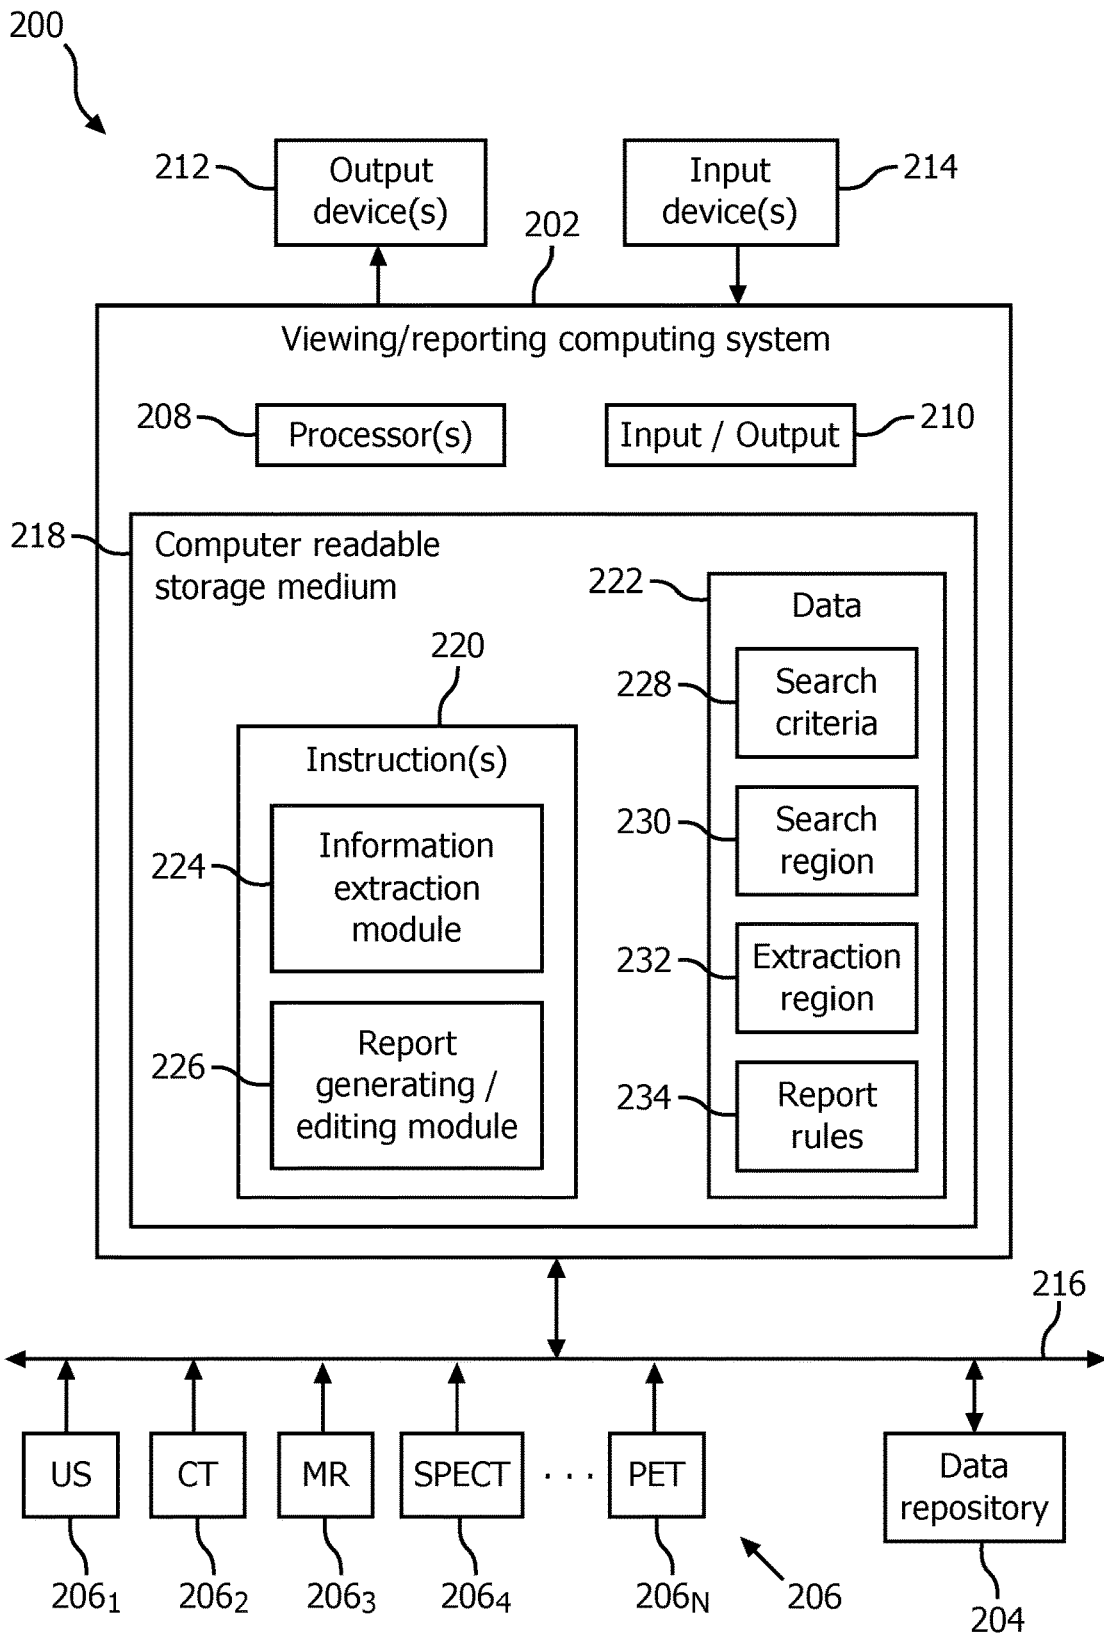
200

212 Output device(s)

Input device(s) 214

202

Viewing/reporting computing system

208 Processor(s)

Input / Output 210

218 Computer readable storage medium

222 Data

220

228 Search criteria

Instruction(s)

230 Search region

224 Information extraction module

232 Extraction region

226 Report generating / editing module

234 Report rules

216

US

CT

MR

SPECT

. . .

PET

Data repository

$206_1$

$206_2$

$206_3$

$206_4$

$206_N$

206

204